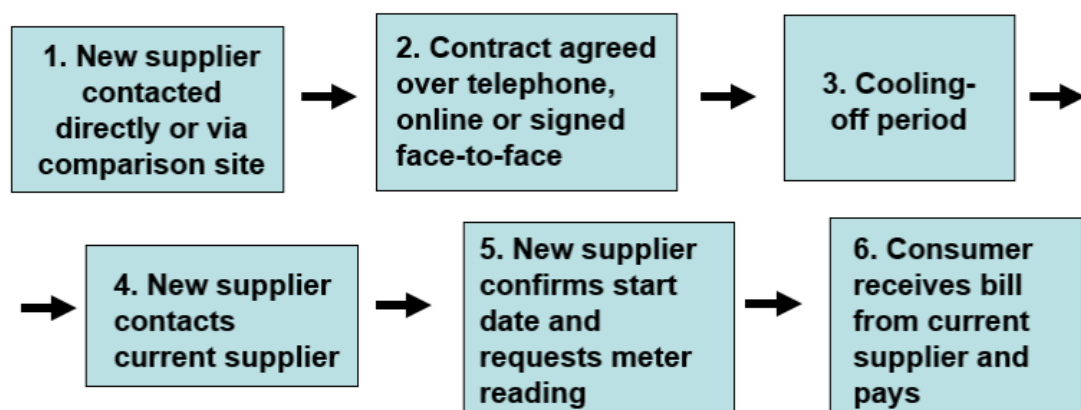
1. New supplier contacted directly or via comparison site

2. Contract agreed over telephone, online or signed face-to-face

3. Cooling-off period

4. New supplier contacts current supplier

5. New supplier confirms start date and requests meter reading

6. Consumer receives bill from current supplier and pays